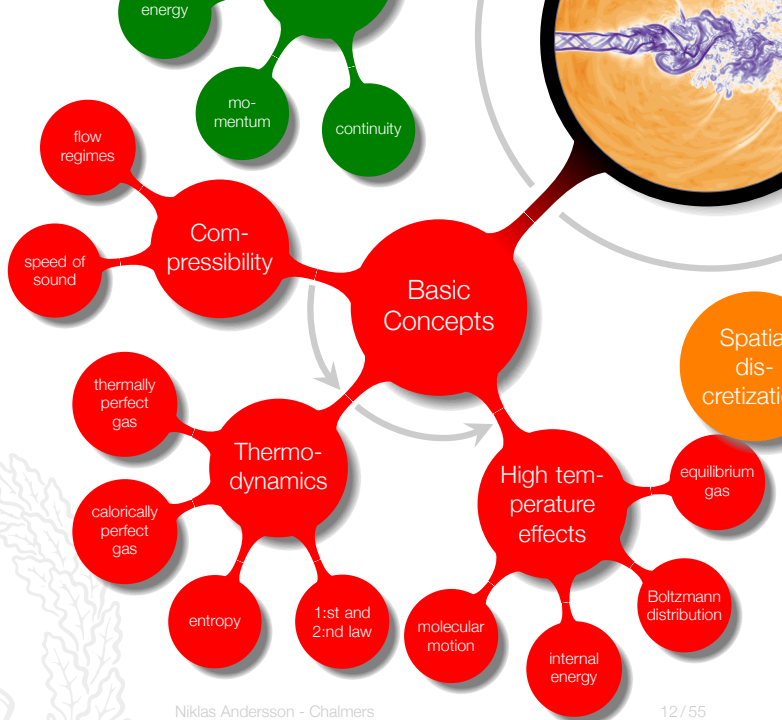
energy

momentum

continuity

flow regimes

speed of sound

Compressibility

Basic Concepts

Spatial discretization

thermally perfect gas

Thermodynamics

calorically perfect gas

entropy

1:st and 2:nd law

High temperature effects

equilibrium gas

Boltzmann distribution

molecular motion

internal energy

Niklas Andersson - Chalmers

12 / 55